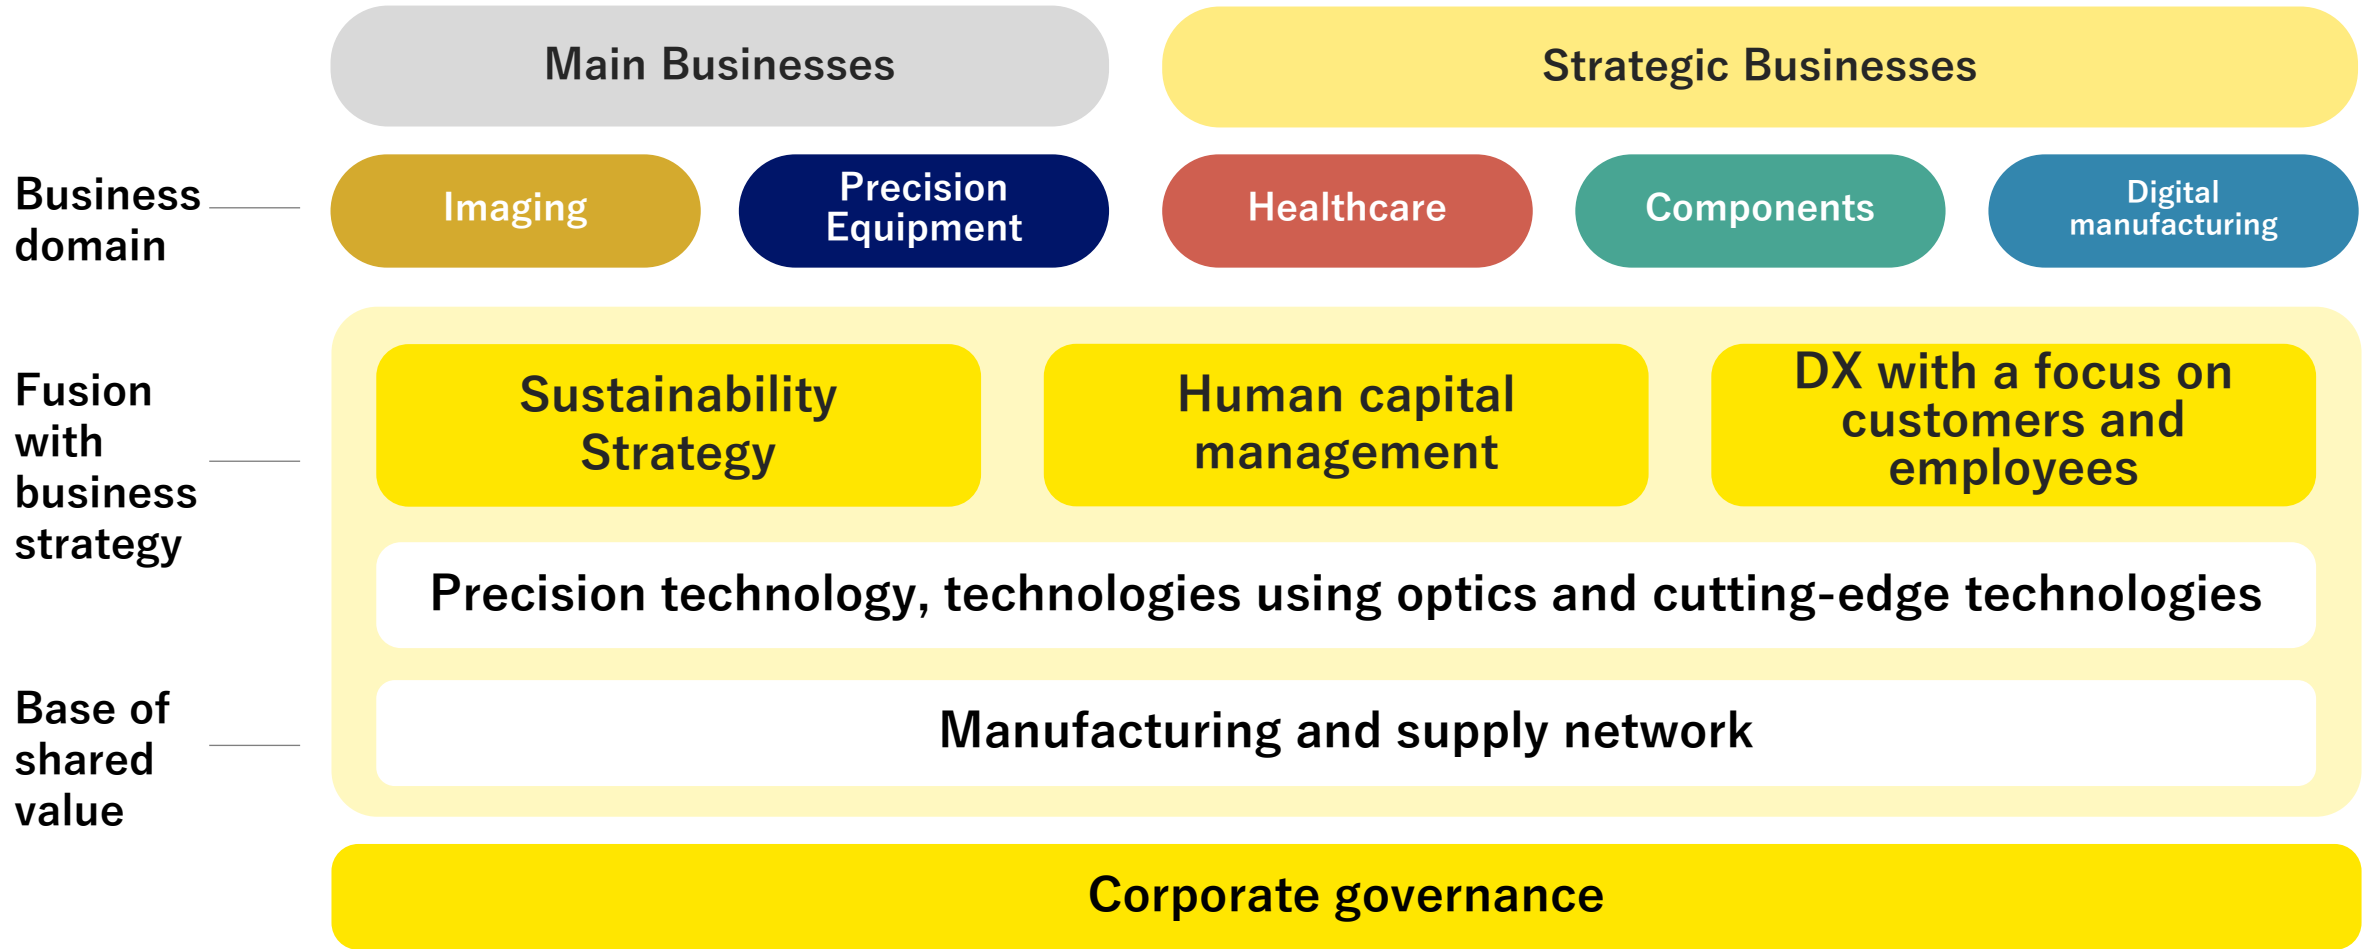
Main Businesses

Strategic Businesses

Business domain

Imaging

Precision Equipment

Healthcare

Components

Digital manufacturing

Fusion with business strategy

Sustainability Strategy

Human capital management

DX with a focus on customers and employees

Precision technology, technologies using optics and cutting-edge technologies

Base of shared value

Manufacturing and supply network

Corporate governance